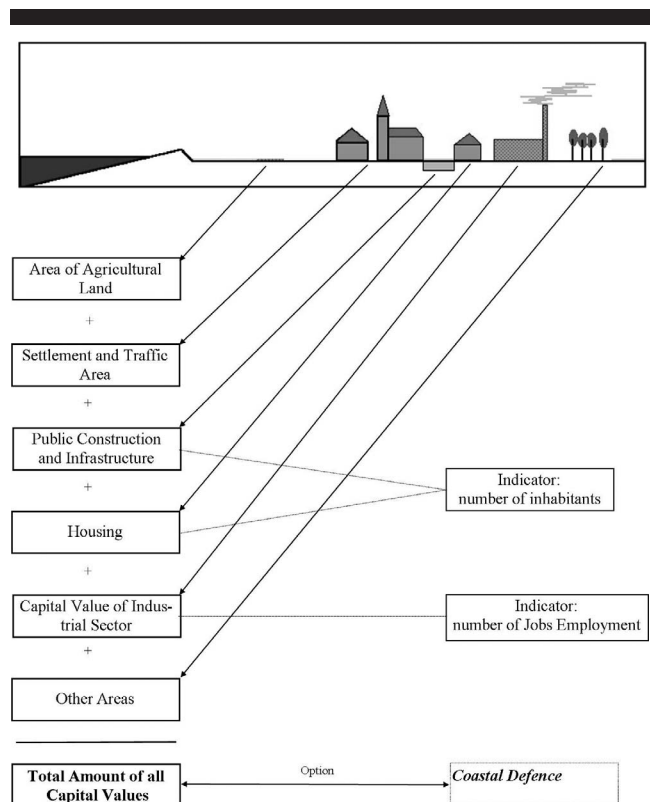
Area of Agricultural Land

+

Settlement and Traffic Area

+

Public Construction and Infrastructure

+

Housing

+

Capital Value of Industrial Sector

+

Other Areas

Indicator: number of inhabitants

Indicator: number of Jobs Employment

Total Amount of all Capital Values

Option

Coastal Defence